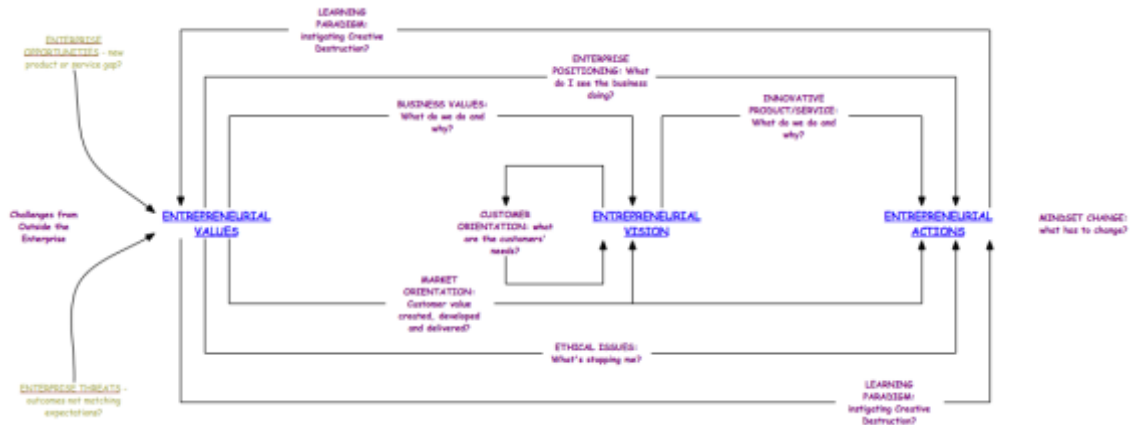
ENTERPRISE OPPORTUNITIES - new product or service gap?

LEARNING PARADIGM: Instigating Creative Destruction?

ENTERPRISE POSITIONING: What do I see the business doing?

BUSINESS VALUES: What do we do and why?

INNOVATIVE PRODUCT/SERVICE: What do we do and why?

Challenges from Outside the Enterprise

ENTREPRENEURIAL VALUES

CUSTOMER ORIENTATION: what are the customers' needs?

ENTREPRENEURIAL VISION

ENTREPRENEURIAL ACTIONS

MINDSET CHANGE: what has to change?

MARKET ORIENTATION: Customer value created, developed and delivered?

ETHICAL ISSUES: What's stopping me?

ENTERPRISE THREATS - outcomes not matching expectations?

LEARNING PARADIGM: Instigating Creative Destruction?